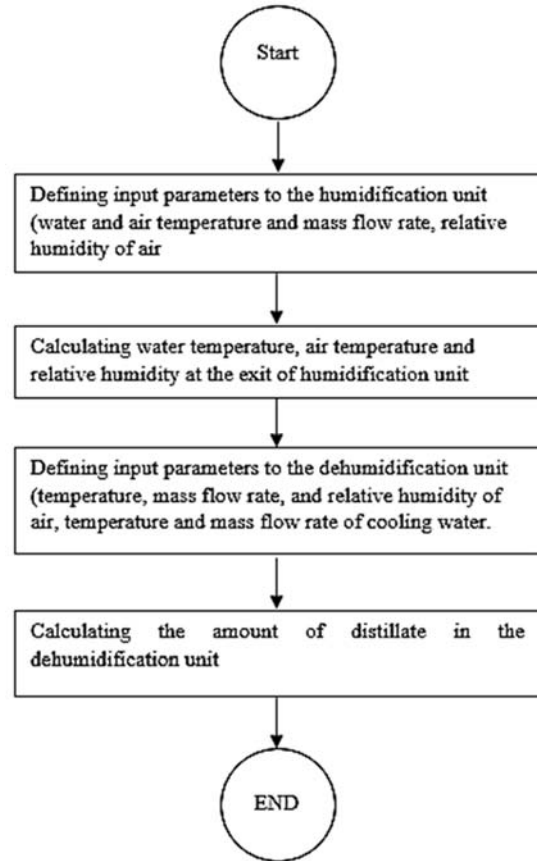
Start

Defining input parameters to the humidification unit (water and air temperature and mass flow rate, relative humidity of air

Calculating water temperature, air temperature and relative humidity at the exit of humidification unit

Defining input parameters to the dehumidification unit (temperature, mass flow rate, and relative humidity of air, temperature and mass flow rate of cooling water.

Calculating the amount of distillate in the dehumidification unit

END